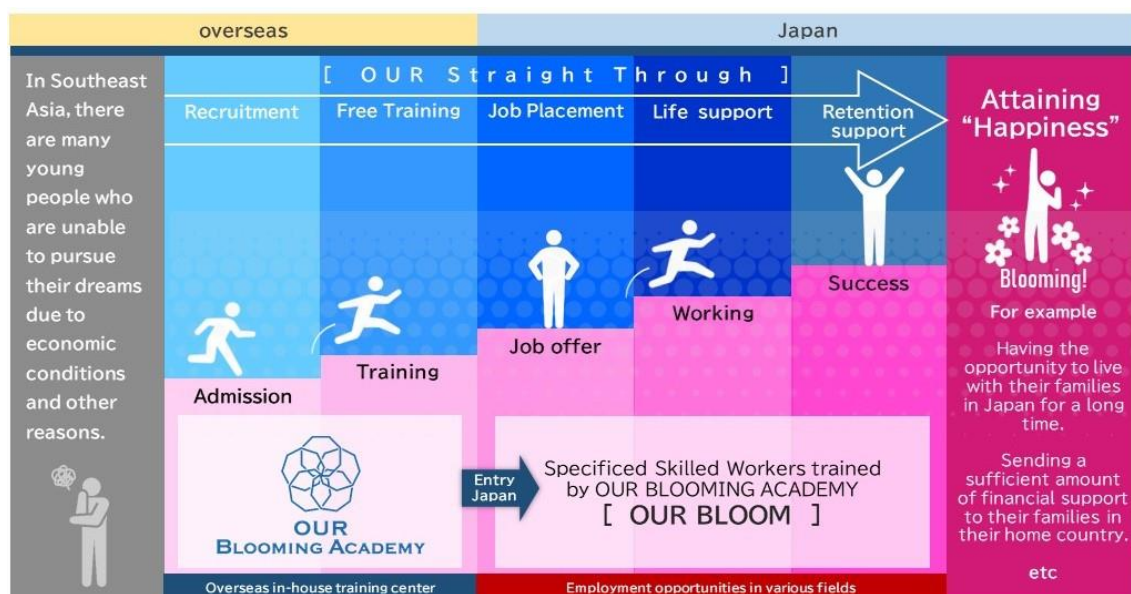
overseas

Japan

In Southeast Asia, there are many young people who are unable to pursue their dreams due to economic conditions and other reasons.

[ OUR Straight Through ]

Recruitment

Free Training

Job Placement

Life support

Retention support

Attaining "Happiness"

Admission

Training

Job offer

Working

Success

Blooming!

For example

Having the opportunity to live with their families in Japan for a long time.

Sending a sufficient amount of financial support to their families in their home country.

etc

OUR BLOOMING ACADEMY

Entry Japan

Specificed Skilled Workers trained by OUR BLOOMING ACADEMY

[ OUR BLOOM ]

Overseas in-house training center

Employment opportunities in various fields